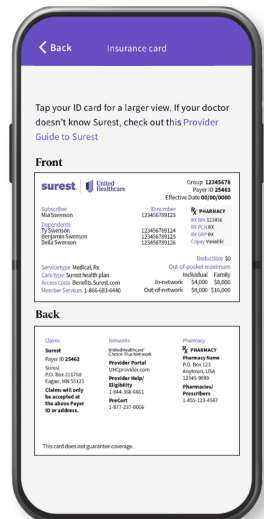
Back Insurance card

Tap your ID card for a larger view. If your doctor doesn't know Surest, check out this Provider Guide to Surest

Front

surest. | United Healthcare

Group 12345678
Payer ID 25463
Effective Date 00/00/0000

Subscriber
Mia Swenson

ID number
123456789123

Dependents
Ty Swenson 123456789124
Benjamin Swenson 123456789125
Bella Swenson 123456789126

℞ PHARMACY
RX BIN 123456
RX PCN 123456
RX GRP RX
Copay Variable

Deductible $0
Out-of-pocket maximum

| | Individual | Family |
|---|---|---|
| In-network | $4,000 | $8,000 |
| Out-of-network | $8,000 | $16,000 |

Service type Medical, Rx
Care type Surest health plan
Access costs Benefits.Surest.com
Member Services 1-866-683-6440

Back

Claims
Surest
Payer ID 25463
Surest
P.O. Box 211758
Eagan, MN 55121
Claims will only be accepted at the above Payer ID or address.

Networks
UnitedHealthcare Choice Plus Network
Provider Portal
UHCprovider.com
Provider Help/Eligibility
1-844-368-6661
PreCert
1-877-237-8606

Pharmacy
℞ PHARMACY
Pharmacy Name
P.O. Box 123
Anytown, USA
12345-9999
Pharmacies/Prescribers
1-855-123-4567

This card does not guarantee coverage.